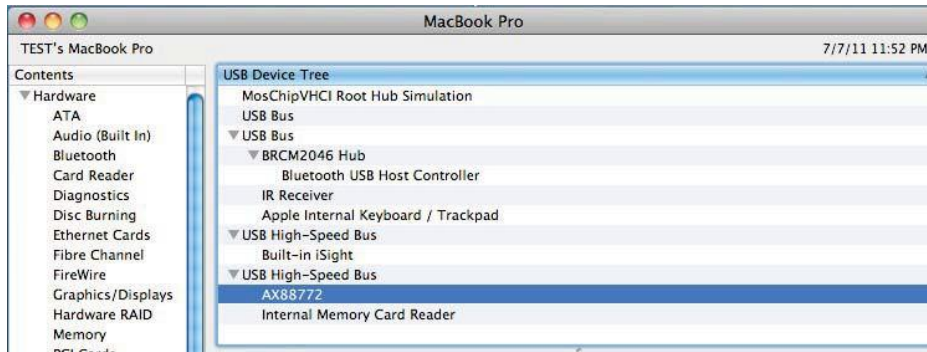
MacBook Pro

TEST's MacBook Pro

7/7/11 11:52 PM

Contents

▼Hardware
ATA
Audio (Built In)
Bluetooth
Card Reader
Diagnostics
Disc Burning
Ethernet Cards
Fibre Channel
FireWire
Graphics/Displays
Hardware RAID
Memory
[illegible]

USB Device Tree

MosChipVHCI Root Hub Simulation
USB Bus
▼USB Bus
▼BRCM2046 Hub
Bluetooth USB Host Controller
IR Receiver
Apple Internal Keyboard / Trackpad
▼USB High-Speed Bus
Built-in iSight
▼USB High-Speed Bus
AX88772
Internal Memory Card Reader